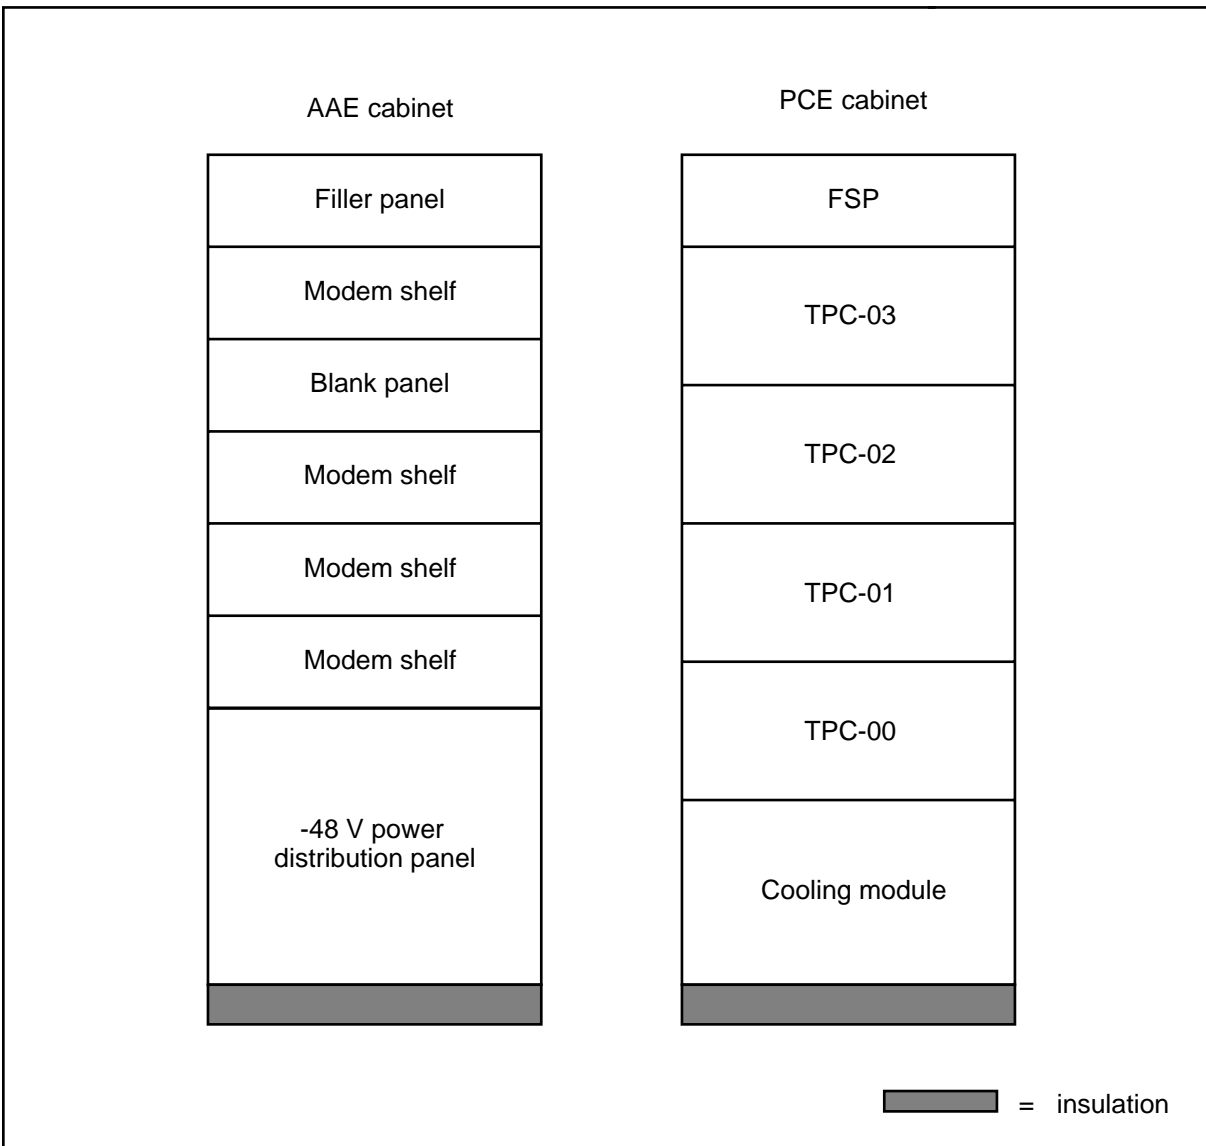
AAE cabinet

Filler panel

Modem shelf

Blank panel

Modem shelf

Modem shelf

Modem shelf

-48 V power distribution panel

PCE cabinet

FSP

TPC-03

TPC-02

TPC-01

TPC-00

Cooling module

= insulation